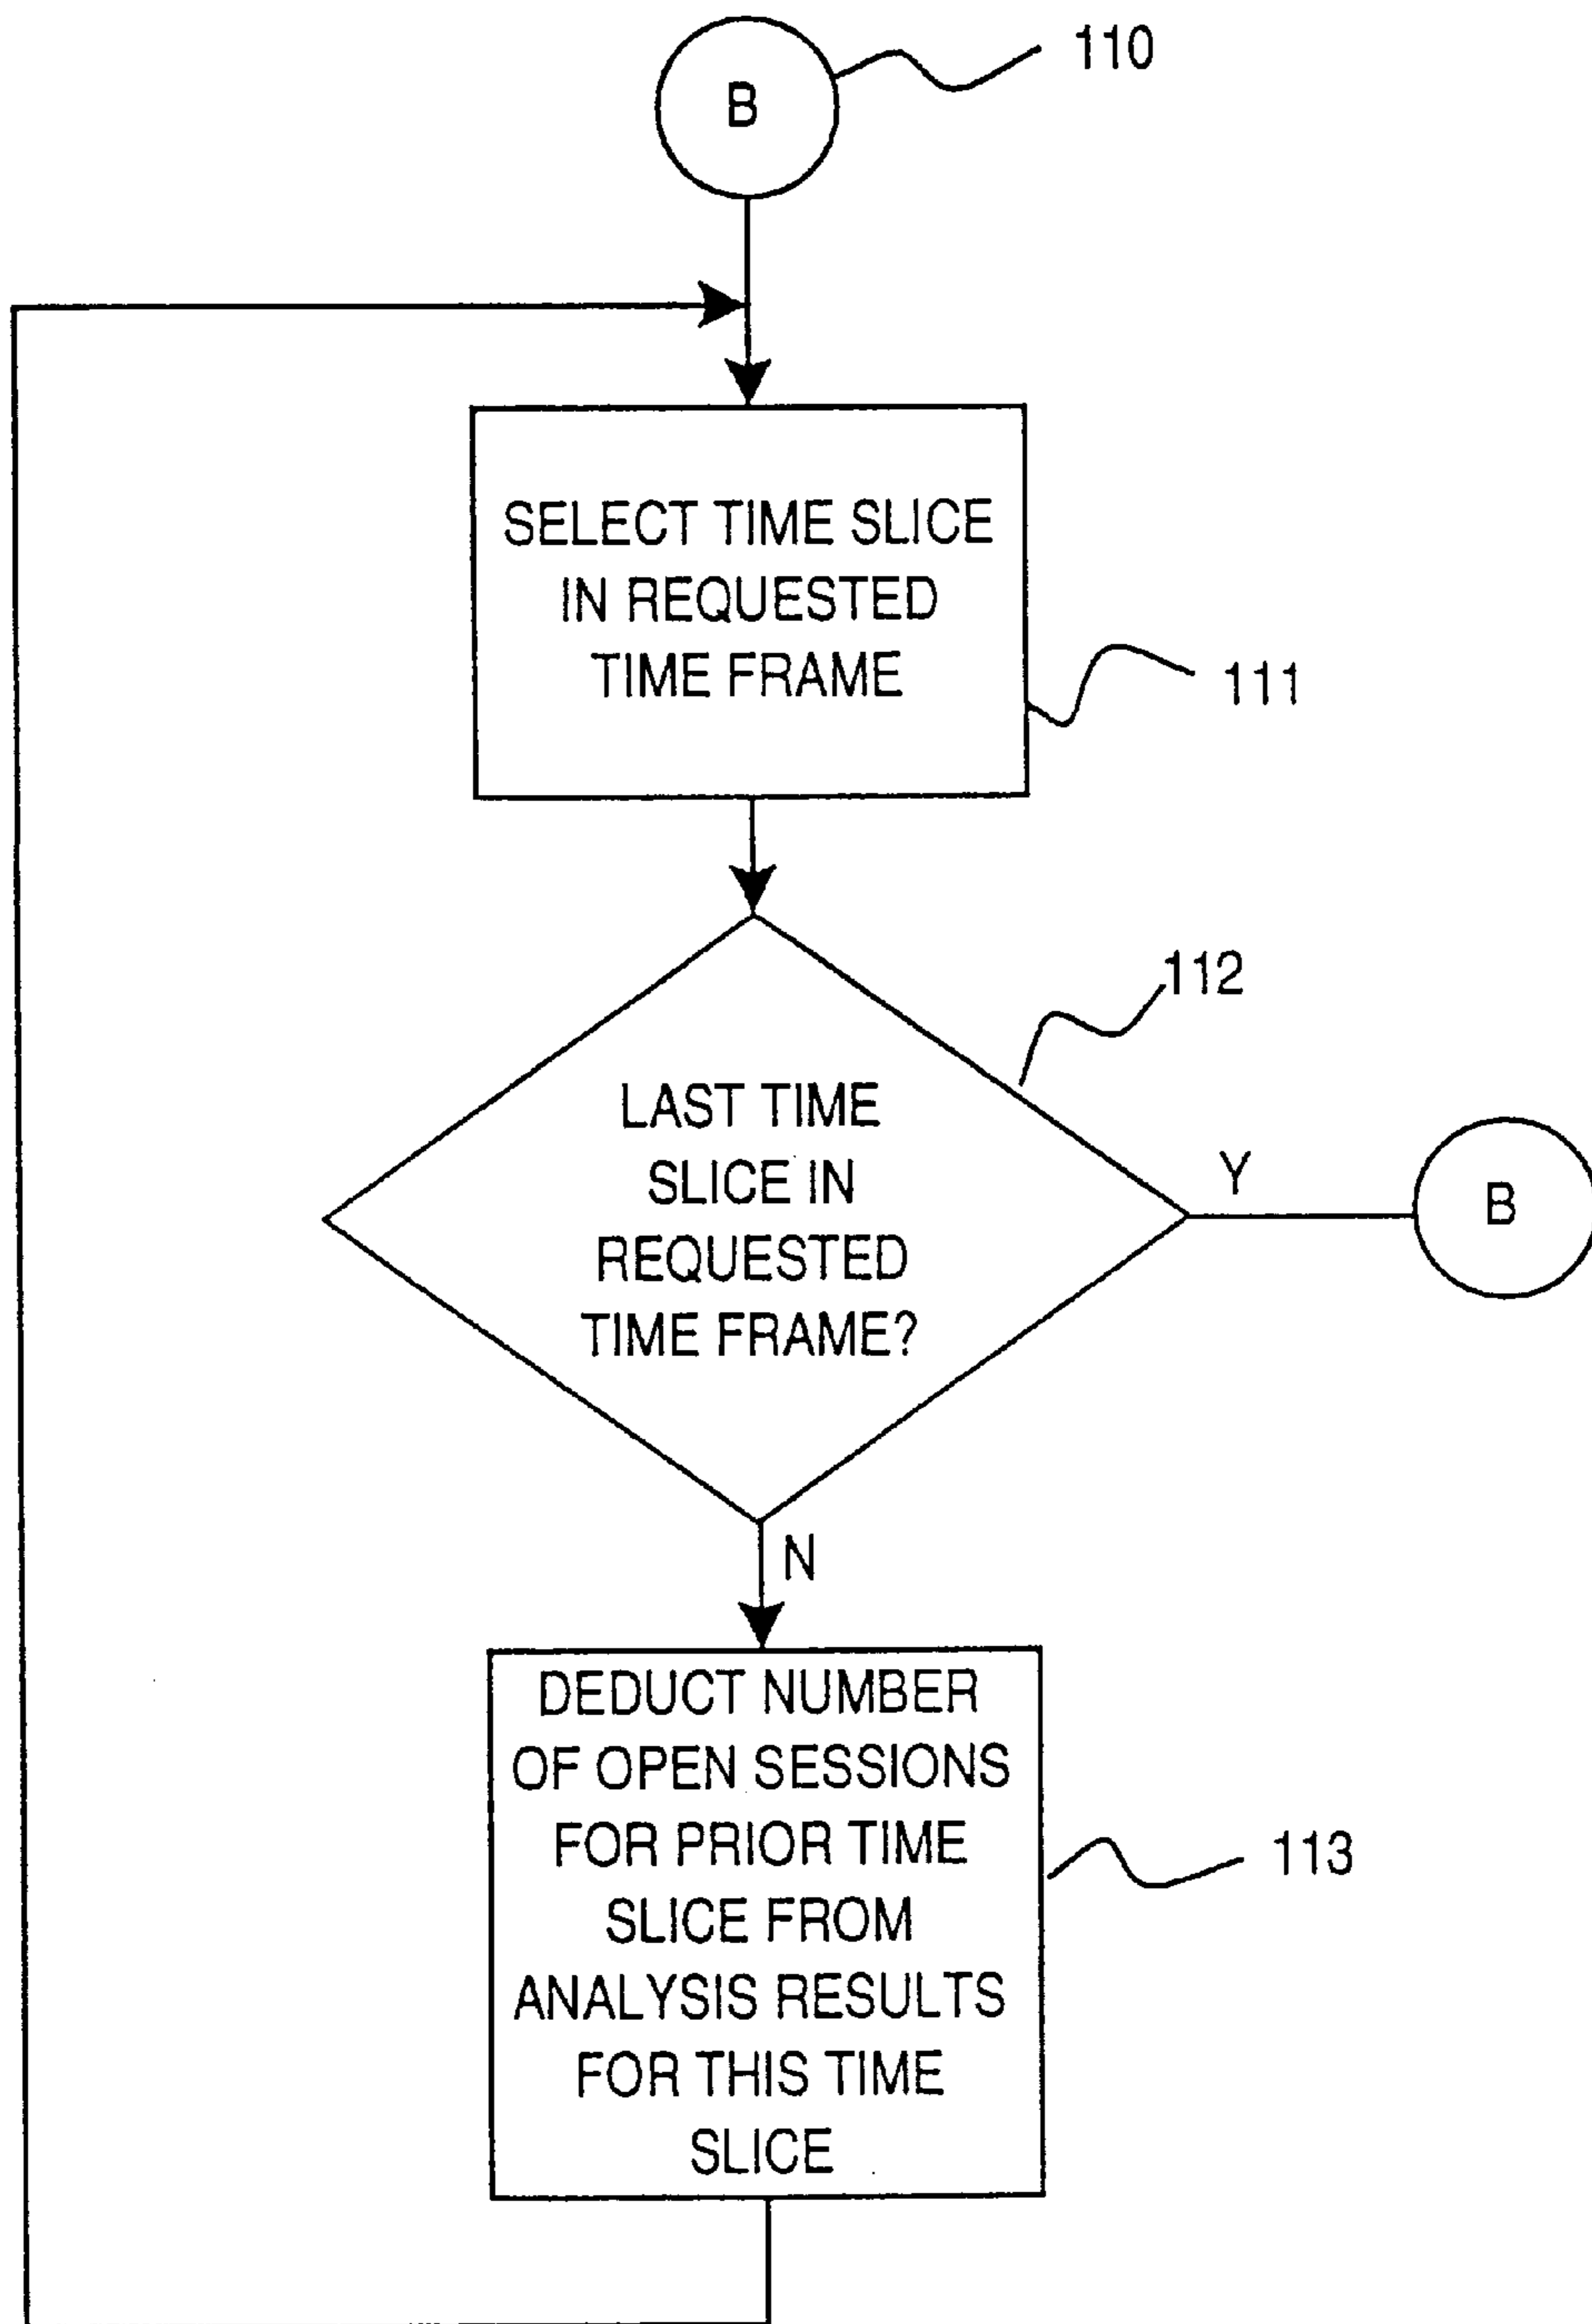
110

B

SELECT TIME SLICE IN REQUESTED TIME FRAME

111

112

LAST TIME SLICE IN REQUESTED TIME FRAME?

Y

B

N

DEDUCT NUMBER OF OPEN SESSIONS FOR PRIOR TIME SLICE FROM ANALYSIS RESULTS FOR THIS TIME SLICE

113